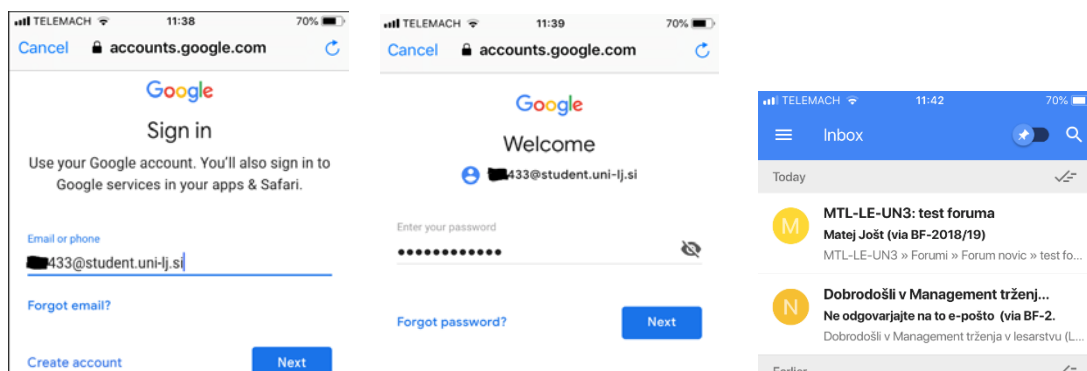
TELEMACH 11:38 70%
Cancel accounts.google.com

Google
Sign in
Use your Google account. You'll also sign in to Google services in your apps & Safari.

Email or phone
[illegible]433@student.uni-lj.si

Forgot email?

Create account Next

TELEMACH 11:39 70%
Cancel accounts.google.com

Google
Welcome
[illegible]433@student.uni-lj.si

Enter your password
••••••••••••

Forgot password? Next

TELEMACH 11:42 70%
Inbox

Today

M MTL-LE-UN3: test foruma
Matej Jošt (via BF-2018/19)
MTL-LE-UN3 » Forumi » Forum novic » test fo

N Dobrodošli v Management trženj...
Ne odgovarjajte na to e-pošto (via BF-2.
Dobrodošli v Management trženja v lesarstvu (L

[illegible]